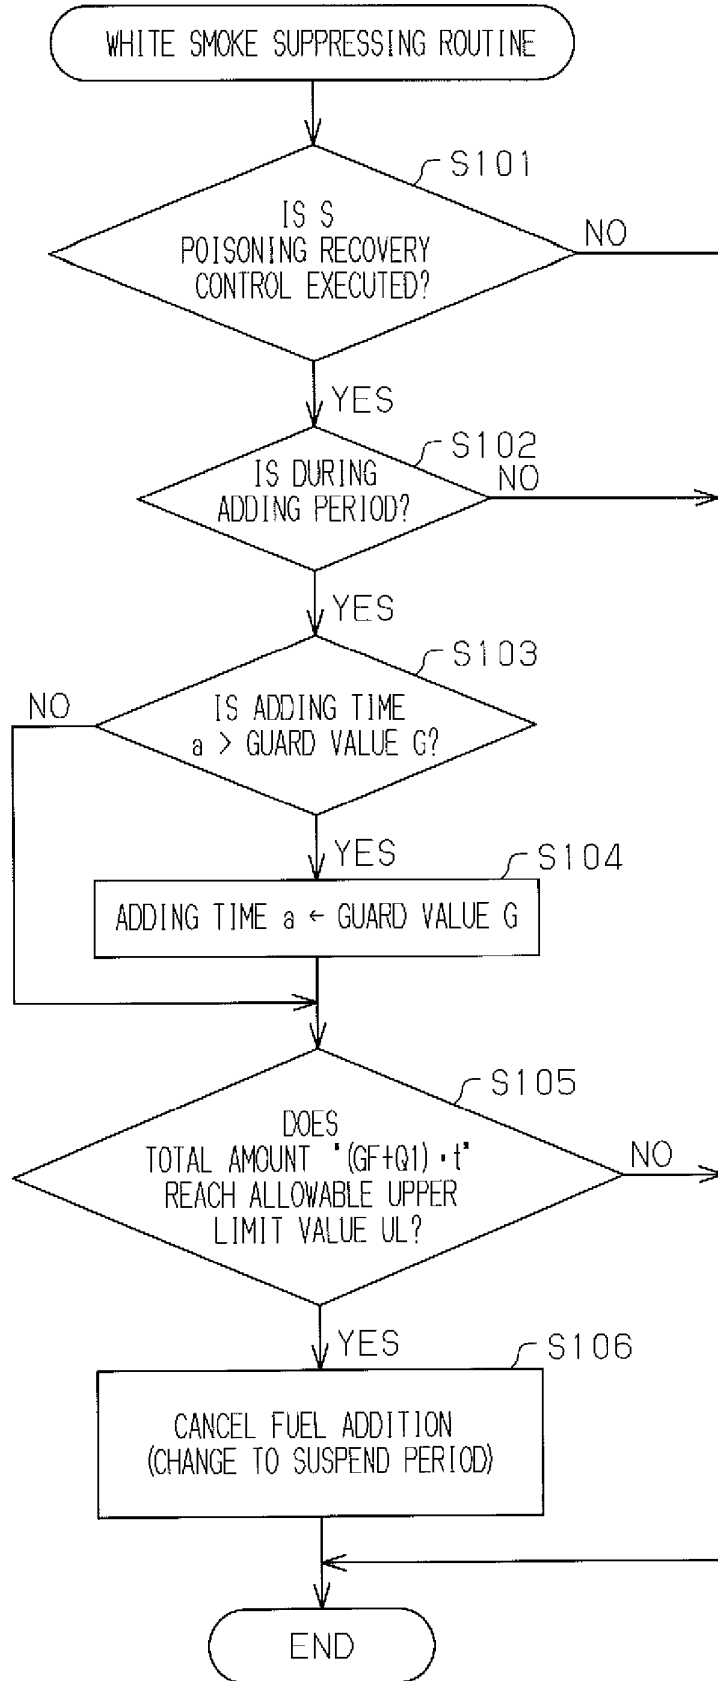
WHITE SMOKE SUPPRESSING ROUTINE

S101

IS S POISONING RECOVERY CONTROL EXECUTED?

NO

YES

S102

IS DURING ADDING PERIOD?

NO

YES

S103

NO

IS ADDING TIME a > GUARD VALUE G?

YES

S104

ADDING TIME a ← GUARD VALUE G

S105

DOES TOTAL AMOUNT "(GF+Q1)·t" REACH ALLOWABLE UPPER LIMIT VALUE UL?

NO

YES

S106

CANCEL FUEL ADDITION (CHANGE TO SUSPEND PERIOD)

END